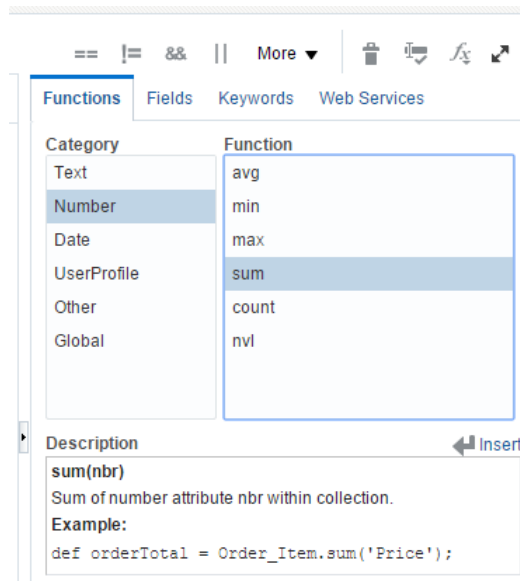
== != && || More ▼ $f_x$

Functions Fields Keywords Web Services

Category
Text
Number
Date
UserProfile
Other
Global

Function
avg
min
max
sum
count
nvl

Description

Insert

sum(nbr)
Sum of number attribute nbr within collection.
Example:
def orderTotal = Order_Item.sum('Price');